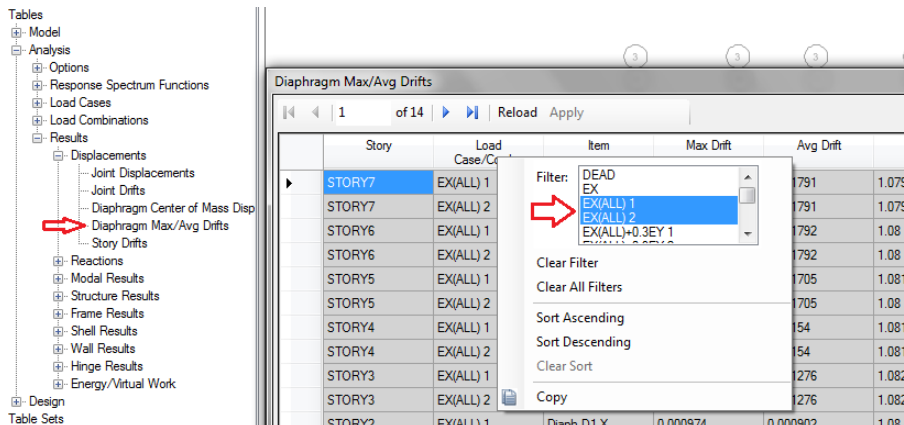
Tables
Model
Analysis
Options
Response Spectrum Functions
Load Cases
Load Combinations
Results
Displacements
Joint Displacements
Joint Drifts
Diaphragm Center of Mass Disp
Diaphragm Max/Avg Drifts
Story Drifts
Reactions
Modal Results
Structure Results
Frame Results
Shell Results
Wall Results
Hinge Results
Energy/Virtual Work
Design
Table Sets

3 3 3 3

Diaphragm Max/Avg Drifts

1 of 14 Reload Apply

| Story | Load Case/Co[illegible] | Item | Max Drift | Avg Drift | |
|---|---|---|---|---|---|
| STORY7 | EX(ALL) 1 | | | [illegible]791 | 1.079 |
| STORY7 | EX(ALL) 2 | | | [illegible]791 | 1.079 |
| STORY6 | EX(ALL) 1 | | | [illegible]792 | 1.08 |
| STORY6 | EX(ALL) 2 | | | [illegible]792 | 1.08 |
| STORY5 | EX(ALL) 1 | | | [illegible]705 | 1.08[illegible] |
| STORY5 | EX(ALL) 2 | | | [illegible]705 | 1.08 |
| STORY4 | EX(ALL) 1 | | | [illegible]154 | 1.08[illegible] |
| STORY4 | EX(ALL) 2 | | | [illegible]154 | 1.08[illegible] |
| STORY3 | EX(ALL) 1 | | | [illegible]276 | 1.082 |
| STORY3 | EX(ALL) 2 | | | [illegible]276 | 1.082 |
| STORY2 | EX(ALL) 1 | Diaph D1 X | 0.000974 | 0.000902 | 1.08 |

Filter: DEAD
EX
EX(ALL) 1
EX(ALL) 2
EX(ALL)+0.3EY 1
Clear Filter
Clear All Filters
Sort Ascending
Sort Descending
Clear Sort
Copy